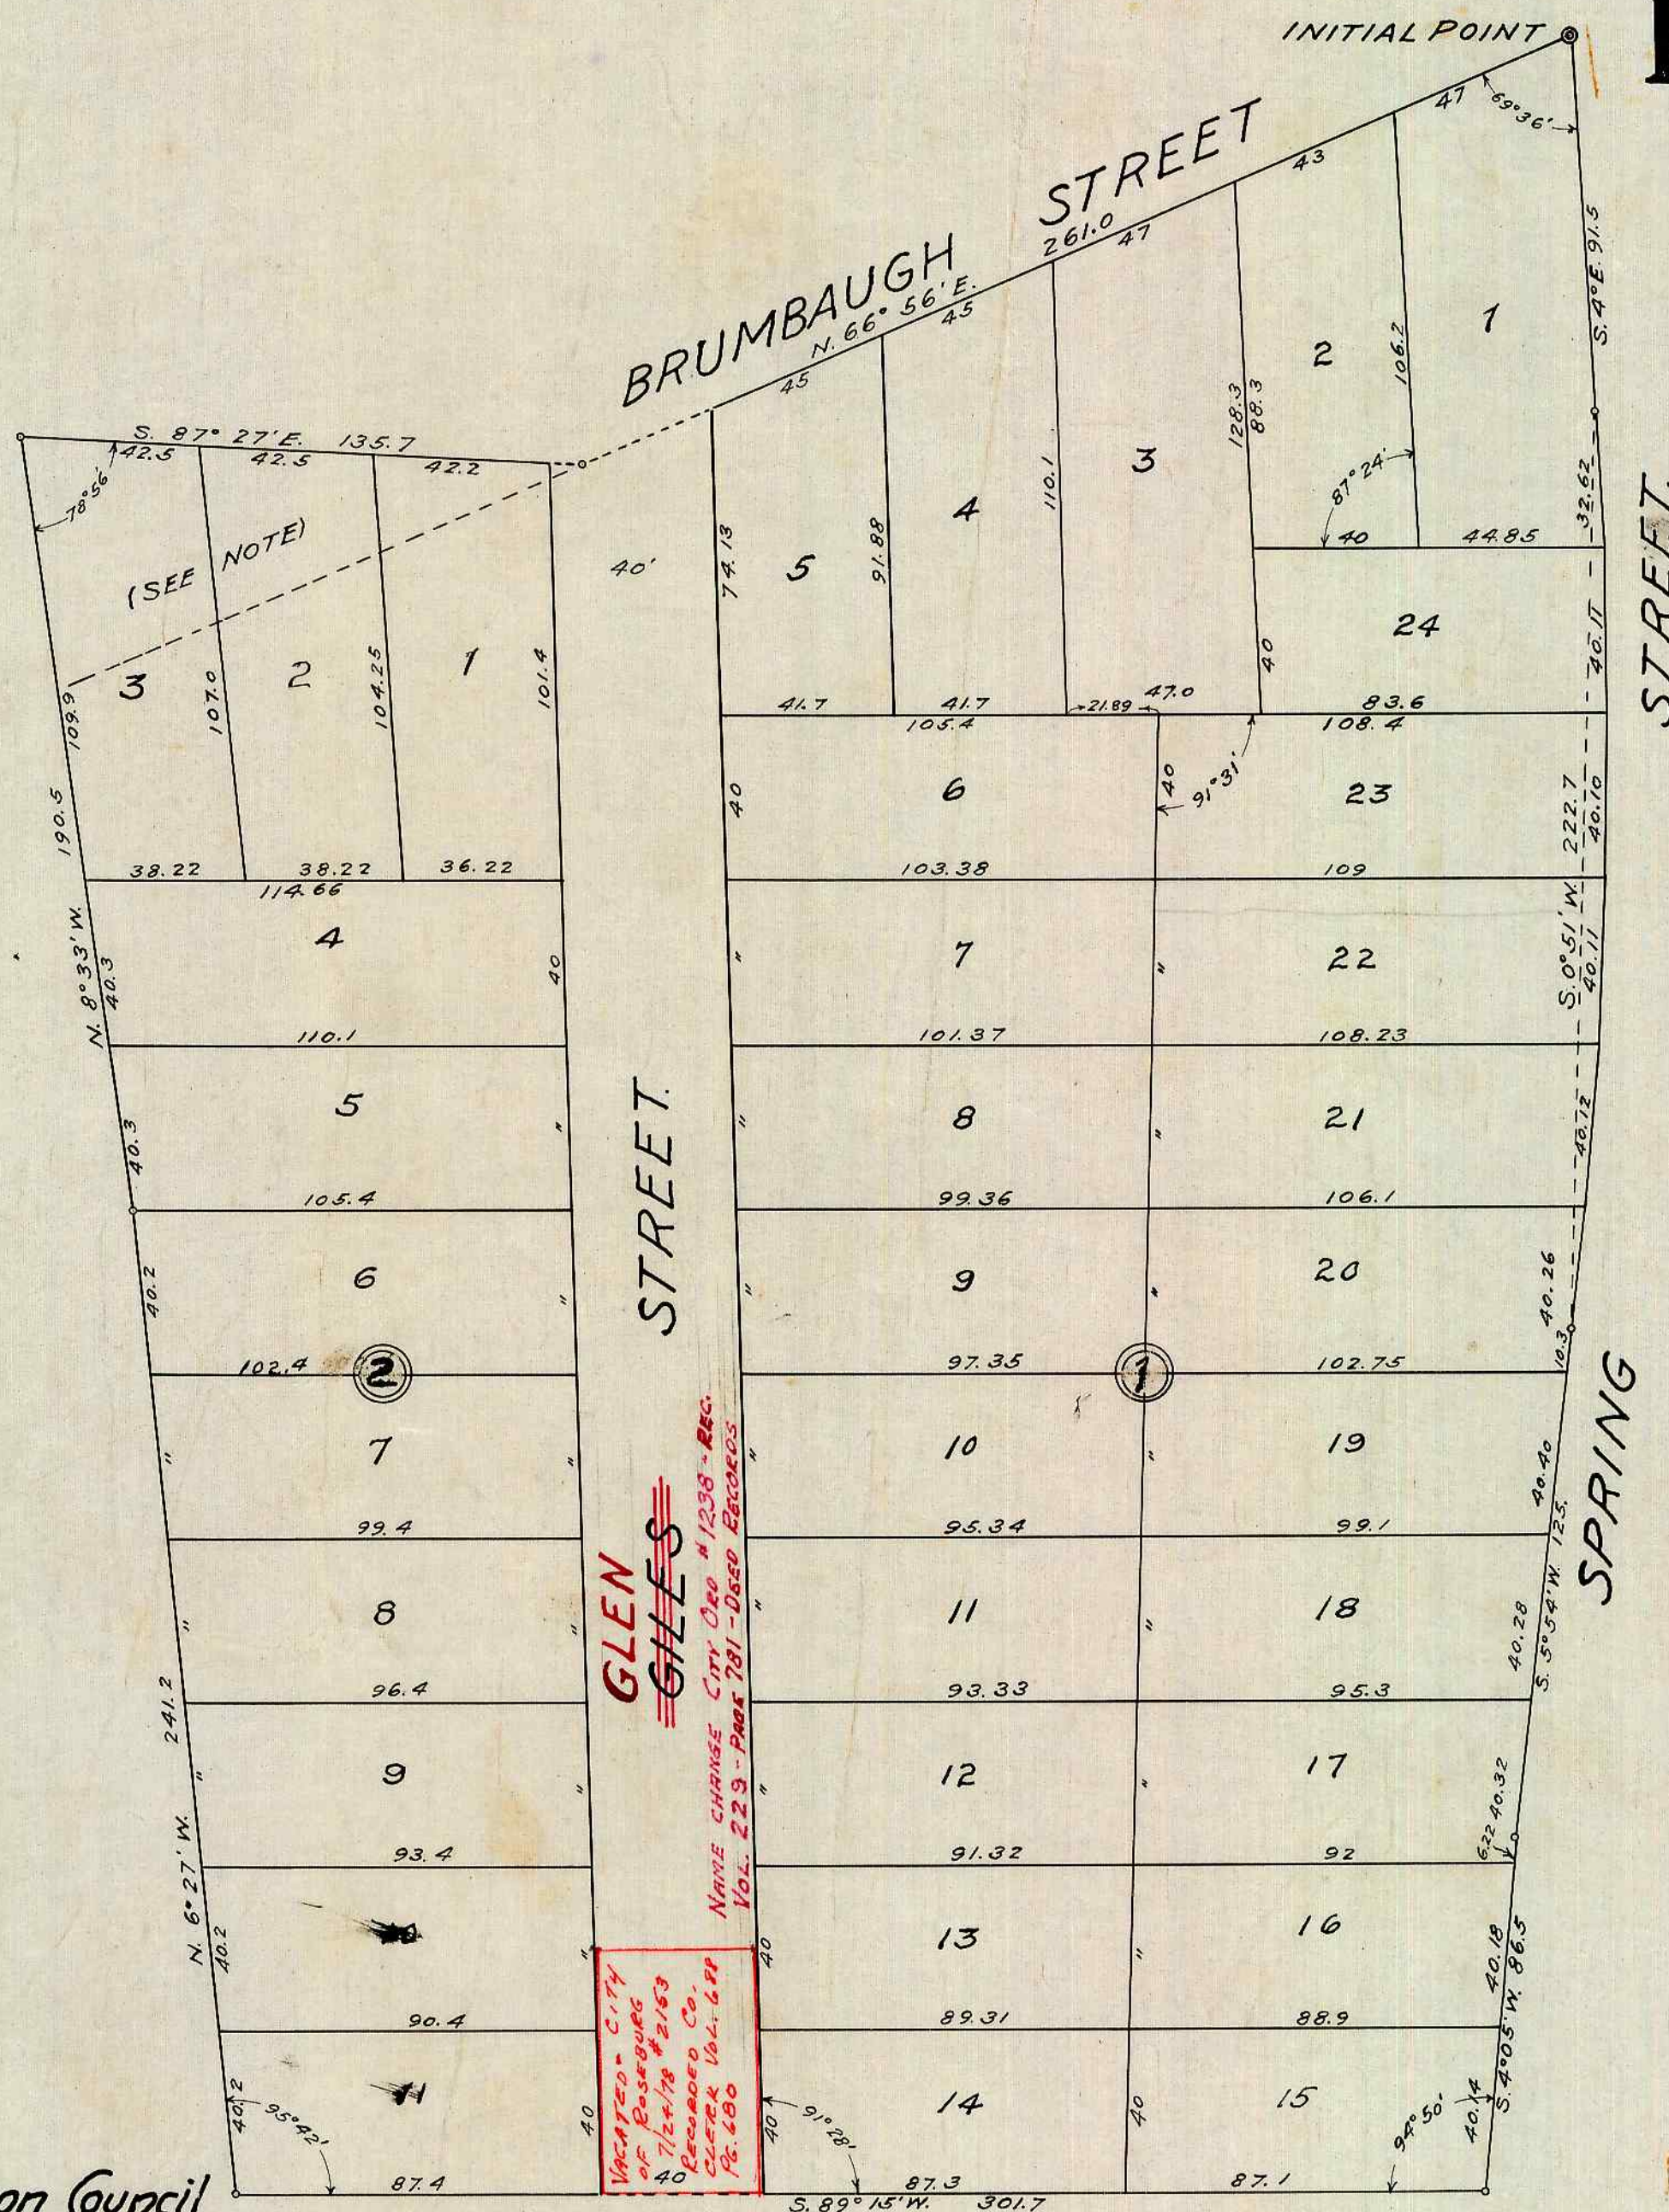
INITIAL POINT

BRUMBAUGH STREET

N. 66° 56' E. 261.0

47 43 47 45 45

69°36'

S. 4° E. 91.5

1 2 3 4 5

106.2 128.3 88.3 110.1 91.88 74.13

87°24'

40 44.85

32.62

24

40 40.17

S. 87° 27' E. 135.7

42.5 42.5 42.2

78°56'

(SEE NOTE)

40'

3 2 1

109.9 107.0 104.25 101.4

190.5

41.7 41.7 21.89 47.0 83.6

105.4 108.4

6 23

40 40 91°31'

222.7 40.10

38.22 38.22 36.22

114.66

103.38 109

4 7 22

N. 8° 33' W. 40.3

40

S. 0° 51' W. 40.11

110.1 101.37 108.23

5 8 21

40.3

40.12

105.4 99.36 106.1

6 9 20

40.2

40.26

102.4 ② 97.35 ① 102.75

103

STREET

SPRING

7 10 19

40.40

99.4 95.34 99.1

8 11 18

GLEN
GILES

NAME CHANGE CITY ORD #1238 - REC. VOL. 229 - PAGE 781 - DEED RECORDS

40.28

S. 5° 54' W. 125.

241.2

96.4 93.33 95.3

9 12 17

N. 6° 27' W.

6.22 40.32

93.4 91.32 92

13 16

40.2

40 40

40.18

S. 4° 05' W. 86.5

90.4 89.31 88.9

VACATED - CITY OF ROSEBURG 7/24/78 #2163 RECORDED CO. CLERK VOL. 688 PG. 680

14 15

40.2 95°42' 40 40 91°28' 40 94°50' 40.14

87.4 40 87.3 87.1

S. 89° 15' W. 301.7

STREET

on Council